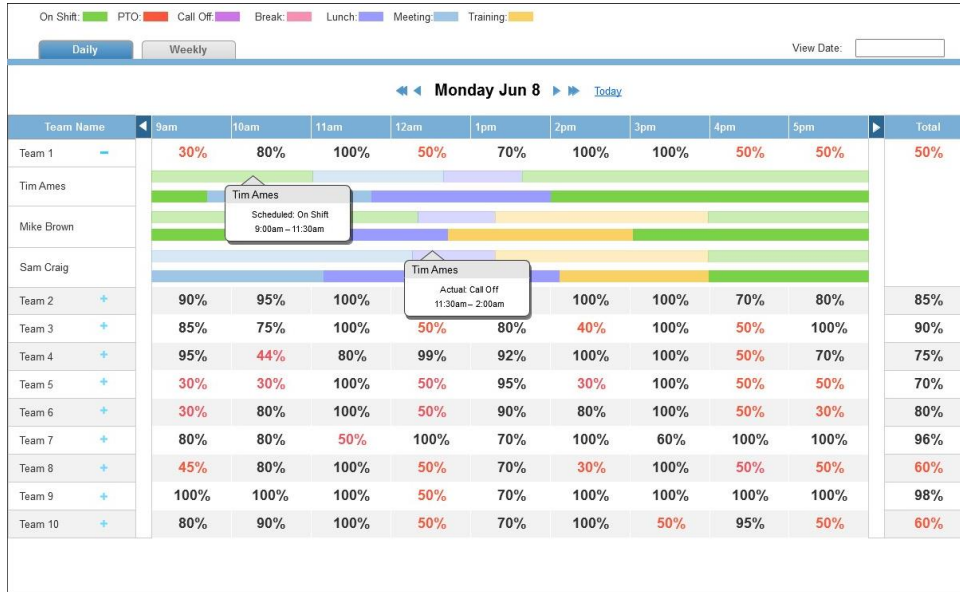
On Shift: PTO: Call Off: Break: Lunch: Meeting: Training:

Daily Weekly View Date:

Monday Jun 8 Today

| Team Name | 9am | 10am | 11am | 12am | 1pm | 2pm | 3pm | 4pm | 5pm | Total |
|---|---|---|---|---|---|---|---|---|---|---|
| Team 1 − | 30% | 80% | 100% | 50% | 70% | 100% | 100% | 50% | 50% | 50% |
| Tim Ames | | | | | | | | | | |
| Mike Brown | | | | | | | | | | |
| Sam Craig | | | | | | | | | | |
| Team 2 + | 90% | 95% | 100% | | | 100% | 100% | 70% | 80% | 85% |
| Team 3 + | 85% | 75% | 100% | 50% | 80% | 40% | 100% | 50% | 100% | 90% |
| Team 4 + | 95% | 44% | 80% | 99% | 92% | 100% | 100% | 50% | 70% | 75% |
| Team 5 + | 30% | 30% | 100% | 50% | 95% | 30% | 100% | 50% | 50% | 70% |
| Team 6 + | 30% | 80% | 100% | 50% | 90% | 80% | 100% | 50% | 30% | 80% |
| Team 7 + | 80% | 80% | 50% | 100% | 70% | 100% | 60% | 100% | 100% | 96% |
| Team 8 + | 45% | 80% | 100% | 50% | 70% | 30% | 100% | 50% | 50% | 60% |
| Team 9 + | 100% | 100% | 100% | 50% | 70% | 100% | 100% | 100% | 100% | 98% |
| Team 10 + | 80% | 90% | 100% | 50% | 70% | 100% | 50% | 95% | 50% | 60% |

Tim Ames
Scheduled: On Shift
9:00am – 11:30am

Tim Ames
Actual: Call Off
11:30am – 2:00am